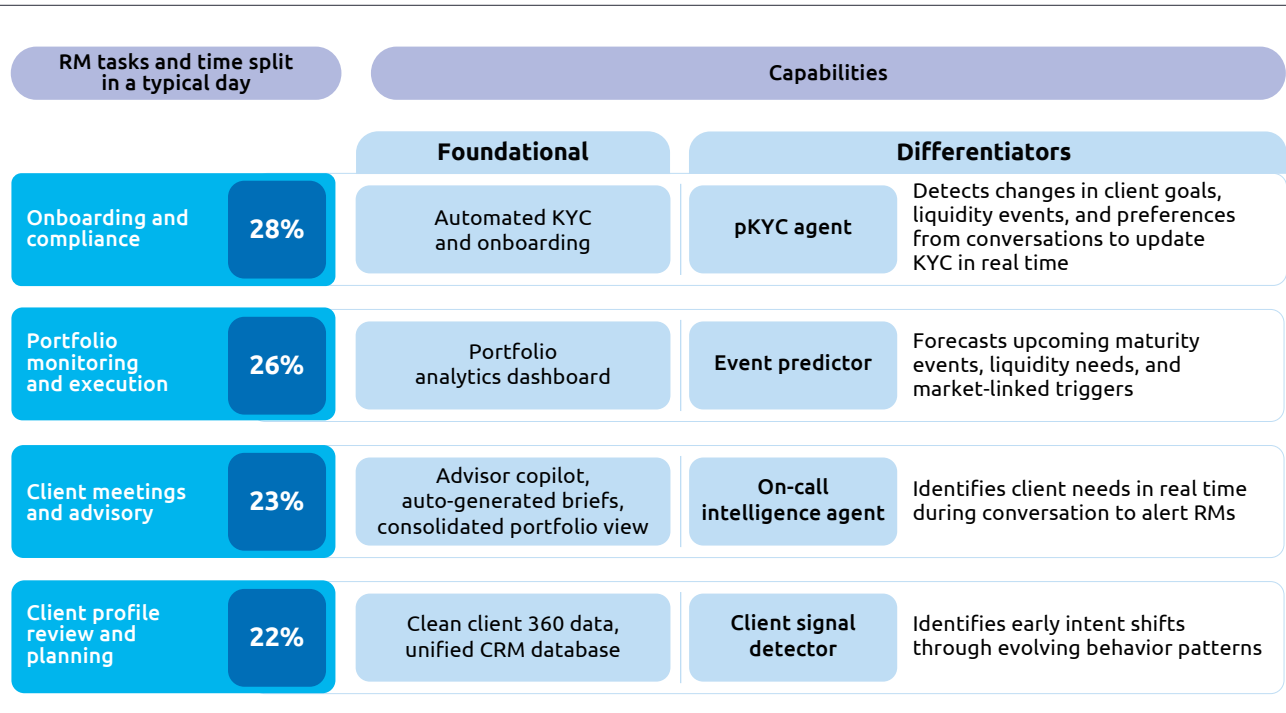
RM tasks and time split in a typical day

Capabilities

Foundational

Differentiators

Onboarding and compliance

28%

Automated KYC and onboarding

pKYC agent

Detects changes in client goals, liquidity events, and preferences from conversations to update KYC in real time

Portfolio monitoring and execution

26%

Portfolio analytics dashboard

Event predictor

Forecasts upcoming maturity events, liquidity needs, and market-linked triggers

Client meetings and advisory

23%

Advisor copilot, auto-generated briefs, consolidated portfolio view

On-call intelligence agent

Identifies client needs in real time during conversation to alert RMs

Client profile review and planning

22%

Clean client 360 data, unified CRM database

Client signal detector

Identifies early intent shifts through evolving behavior patterns